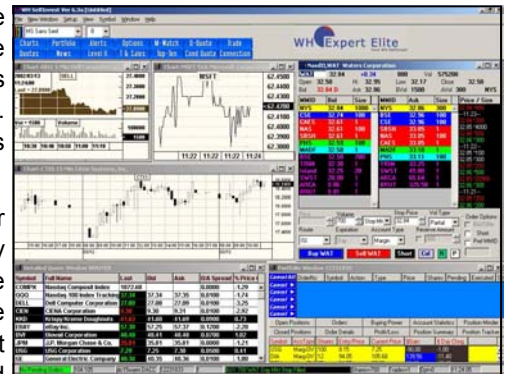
WH SelfInvest Ver 6.3a [Untitled]
File View Window Setup View Symbol Window Help
MS Sans Serif
Charts Quotes
Portfolio News
Alerts Level II
Options T&S
M-Watch Top-Ten
D-Quote Cond Quote
Trade Connection

WH Expert Elite

MSFT
11:22 11:22 11:22

NasdaqII, WAT Waters Corporation
WAT 32.84 +0.34
Open 32.50 Hi 32.95 Lo 32.17 Close 32.50
Bid 32.84 D Ask 32.96 Bvol Avol

MMID Bid Size MMID Ask Size Price Size
NYS CSE CAES NAS SBSH ARCA CHX PHS
NYS BSE SBSH PHS CAES NAS ARCA

Volume Stop Price Ord Type Partial Order Options
Route Expiration Account Type Reserve Amount
Margin
Buy WAT Sell WAT Short Cxl

Symbol Full Name Last Bid Ask D/A Spread % Price
COMPX Nasdaq Composit Index 1872.40
QQQ Nasdaq 100 Index Tracking 37.34 37.35 0.0100 -1.29
DELL Dell Computer Corporation 27.88 27.89 0.0100
CIEN CIENA Corporation 9.30 9.31 0.0100 -2.82
KKD Krispy Kreme Doughnuts 41.89 41.90 0.0100
EBAY eBay Inc. 57.25 57.37 0.1200 -2.28
ENR Energizer Corporation 45.41 45.48 0.0700 5.02
JPM J.P. Morgan Chase & Co. 35.81 35.81 0.0000
USG USG Corporation 7.26 7.30 0.0500 0.41
GE General Electric Company 30.35 30.36 0.0100

Cancel All Cancel Cancel Cancel Cancel Cancel
Open Positions Orders Buying Power Account Statistics Position Mode
Closed Positions Order Details Profit/Loss Position Summary Position Tracker